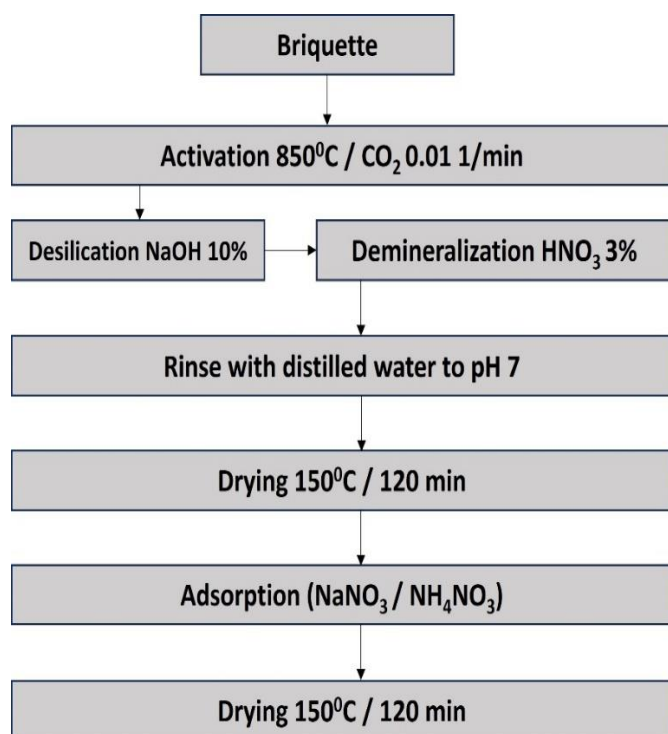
Briquette

Activation 850$^0$C / $CO_2$ 0.01 1/min

Desilication NaOH 10%

Demineralization $HNO_3$ 3%

Rinse with distilled water to pH 7

Drying 150$^0$C / 120 min

Adsorption ($NaNO_3$ / $NH_4NO_3$)

Drying 150$^0$C / 120 min